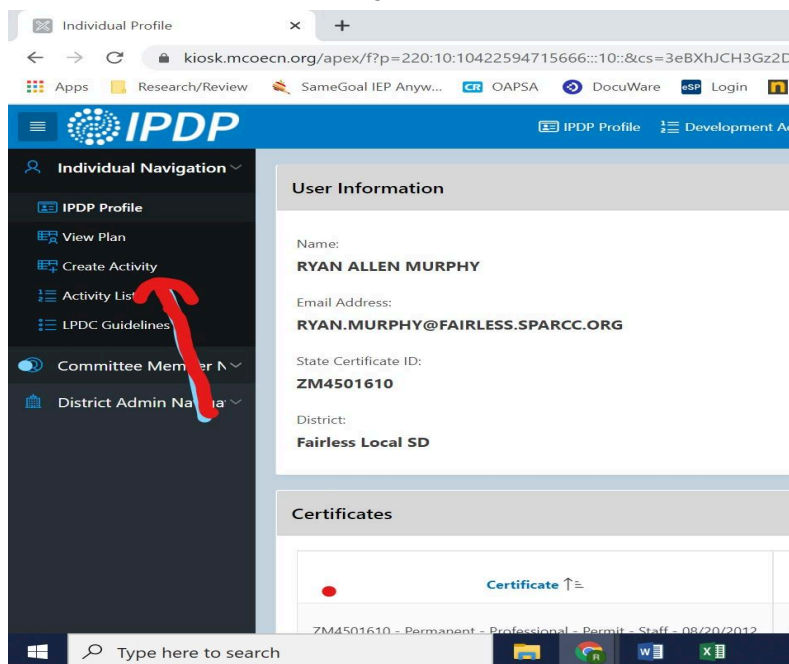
Individual Profile × +

kiosk.mcoecn.org/apex/f?p=220:10:10422594715666:::10::&cs=3eBXhJCH3Gz2D

Apps Research/Review SameGoal IEP Anyw... OAPSA DocuWare Login

IPDP

IPDP Profile Development A

Individual Navigation

IPDP Profile

View Plan

Create Activity

Activity List

LPDC Guidelines

Committee Mem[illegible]er N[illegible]

District Admin Na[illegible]a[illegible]

User Information

Name:

RYAN ALLEN MURPHY

Email Address:

RYAN.MURPHY@FAIRLESS.SPARCC.ORG

State Certificate ID:

ZM4501610

District:

Fairless Local SD

Certificates

Certificate

ZM4501610 - Permanent - Professional - Permit - Staff - 08/20/2012

Type here to search